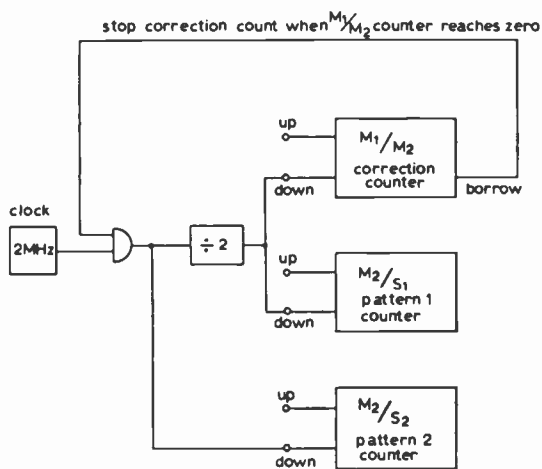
stop correction count when $M_1/M_2$ counter reaches zero

clock

2MHz

$\div 2$

up

down

$M_1/M_2$ correction counter

borrow

up

down

$M_2/S_1$ pattern 1 counter

up

down

$M_2/S_2$ pattern 2 counter